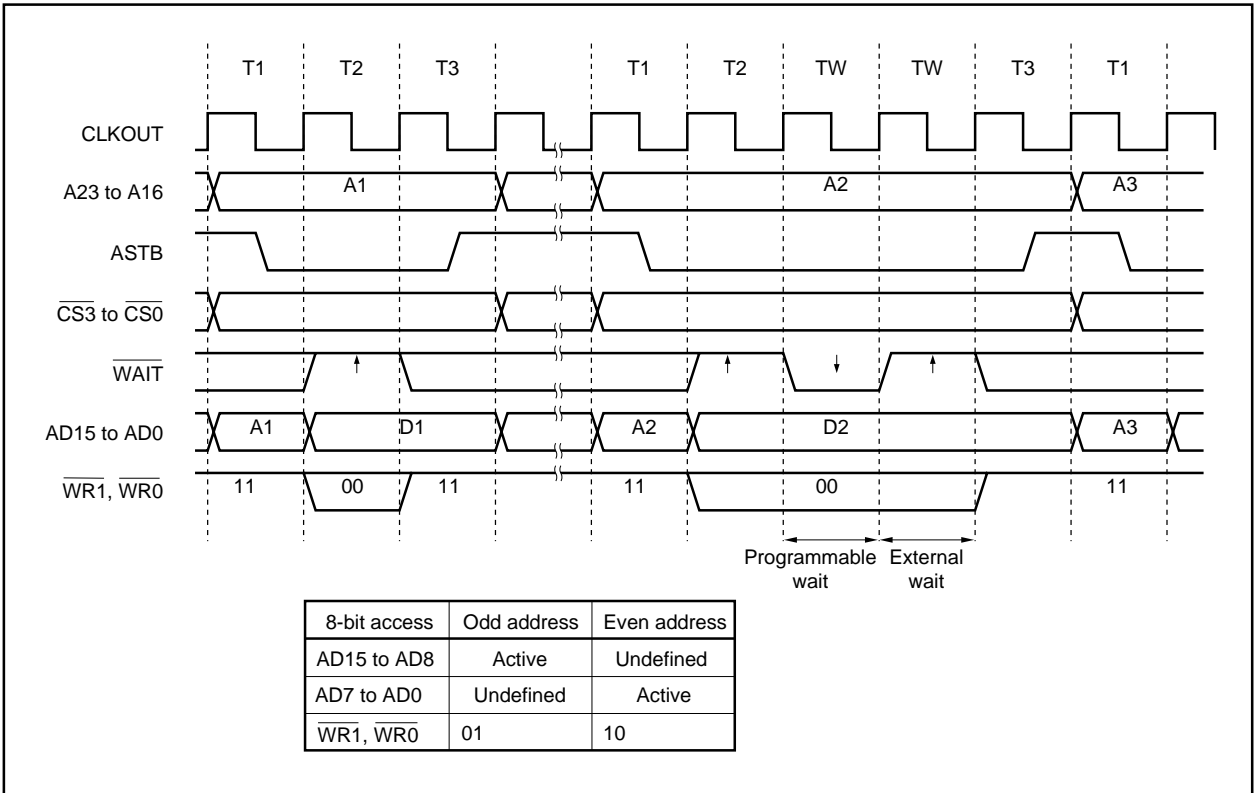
T1 T2 T3 T1 T2 TW TW T3 T1

CLKOUT

A23 to A16 A1 A2 A3

ASTB

$\overline{CS3}$ to $\overline{CS0}$

$\overline{WAIT}$

AD15 to AD0 A1 D1 A2 D2 A3

$\overline{WR1}$, $\overline{WR0}$ 11 00 11 11 00 11

Programmable wait

External wait

| 8-bit access | Odd address | Even address |
|---|---|---|
| AD15 to AD8 | Active | Undefined |
| AD7 to AD0 | Undefined | Active |
| $\overline{WR1}$, $\overline{WR0}$ | 01 | 10 |